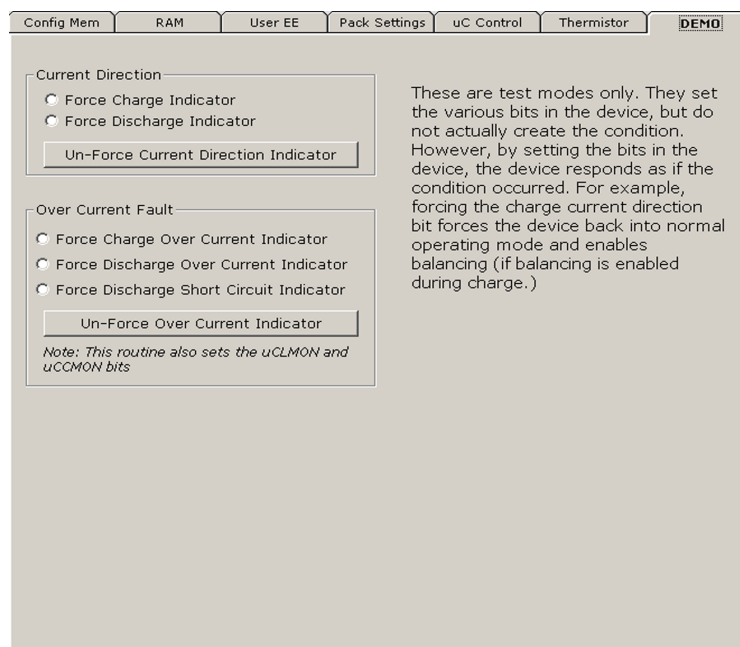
Config Mem | RAM | User EE | Pack Settings | uC Control | Thermistor | DEMO

Current Direction
Force Charge Indicator
Force Discharge Indicator
Un-Force Current Direction Indicator

Over Current Fault
Force Charge Over Current Indicator
Force Discharge Over Current Indicator
Force Discharge Short Circuit Indicator
Un-Force Over Current Indicator
Note: This routine also sets the uCLMON and uCCMON bits

These are test modes only. They set the various bits in the device, but do not actually create the condition. However, by setting the bits in the device, the device responds as if the condition occurred. For example, forcing the charge current direction bit forces the device back into normal operating mode and enables balancing (if balancing is enabled during charge.)